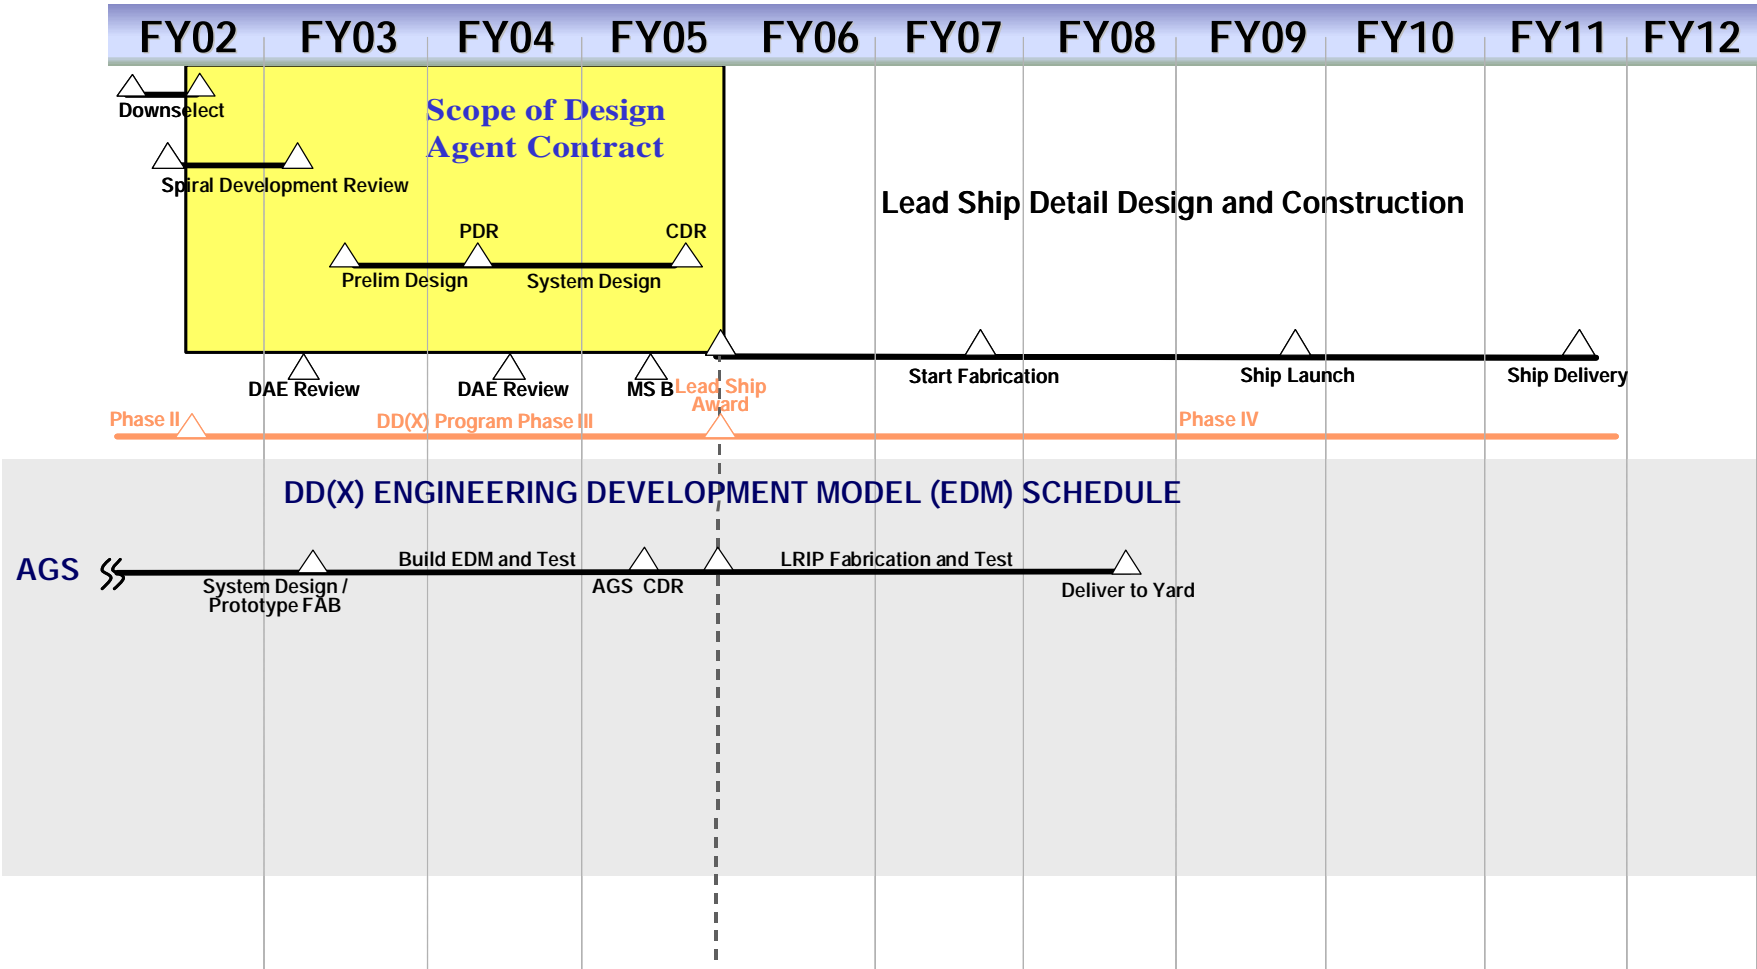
| FY02 | FY03 | FY04 | FY05 | FY06 | FY07 | FY08 | FY09 | FY10 | FY11 | FY12 |
|---|---|---|---|---|---|---|---|---|---|---|

Downselect

Scope of Design Agent Contract

Spiral Development Review

Lead Ship Detail Design and Construction

PDR

CDR

Prelim Design

System Design

DAE Review

DAE Review

MS B

Lead Ship Award

Start Fabrication

Ship Launch

Ship Delivery

Phase II

DD(X) Program Phase III

Phase IV

DD(X) ENGINEERING DEVELOPMENT MODEL (EDM) SCHEDULE

AGS

Build EDM and Test

LRIP Fabrication and Test

System Design / Prototype FAB

AGS CDR

Deliver to Yard